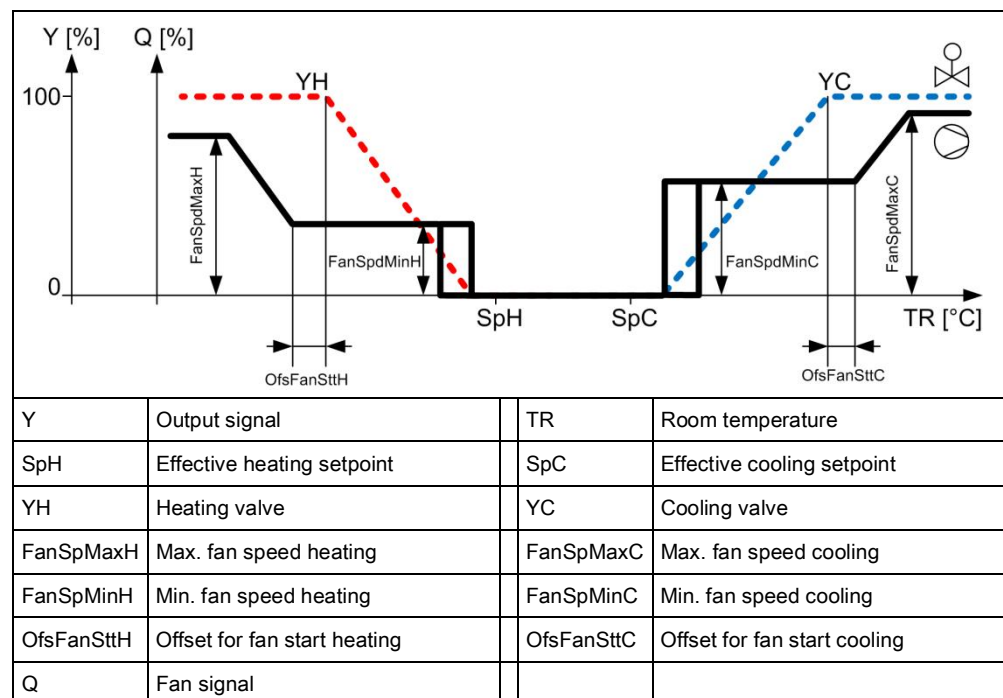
Y [%]
Q [%]
YH
YC
100
FanSpdMaxH
FanSpdMinH
FanSpdMinC
FanSpdMaxC
0
SpH
SpC
TR [°C]
OfsFanSttH
OfsFanSttC

| Y | Output signal | | TR | Room temperature |
|---|---|---|---|---|
| SpH | Effective heating setpoint | | SpC | Effective cooling setpoint |
| YH | Heating valve | | YC | Cooling valve |
| FanSpMaxH | Max. fan speed heating | | FanSpMaxC | Max. fan speed cooling |
| FanSpMinH | Min. fan speed heating | | FanSpMinC | Min. fan speed cooling |
| OfsFanSttH | Offset for fan start heating | | OfsFanSttC | Offset for fan start cooling |
| Q | Fan signal | | | |